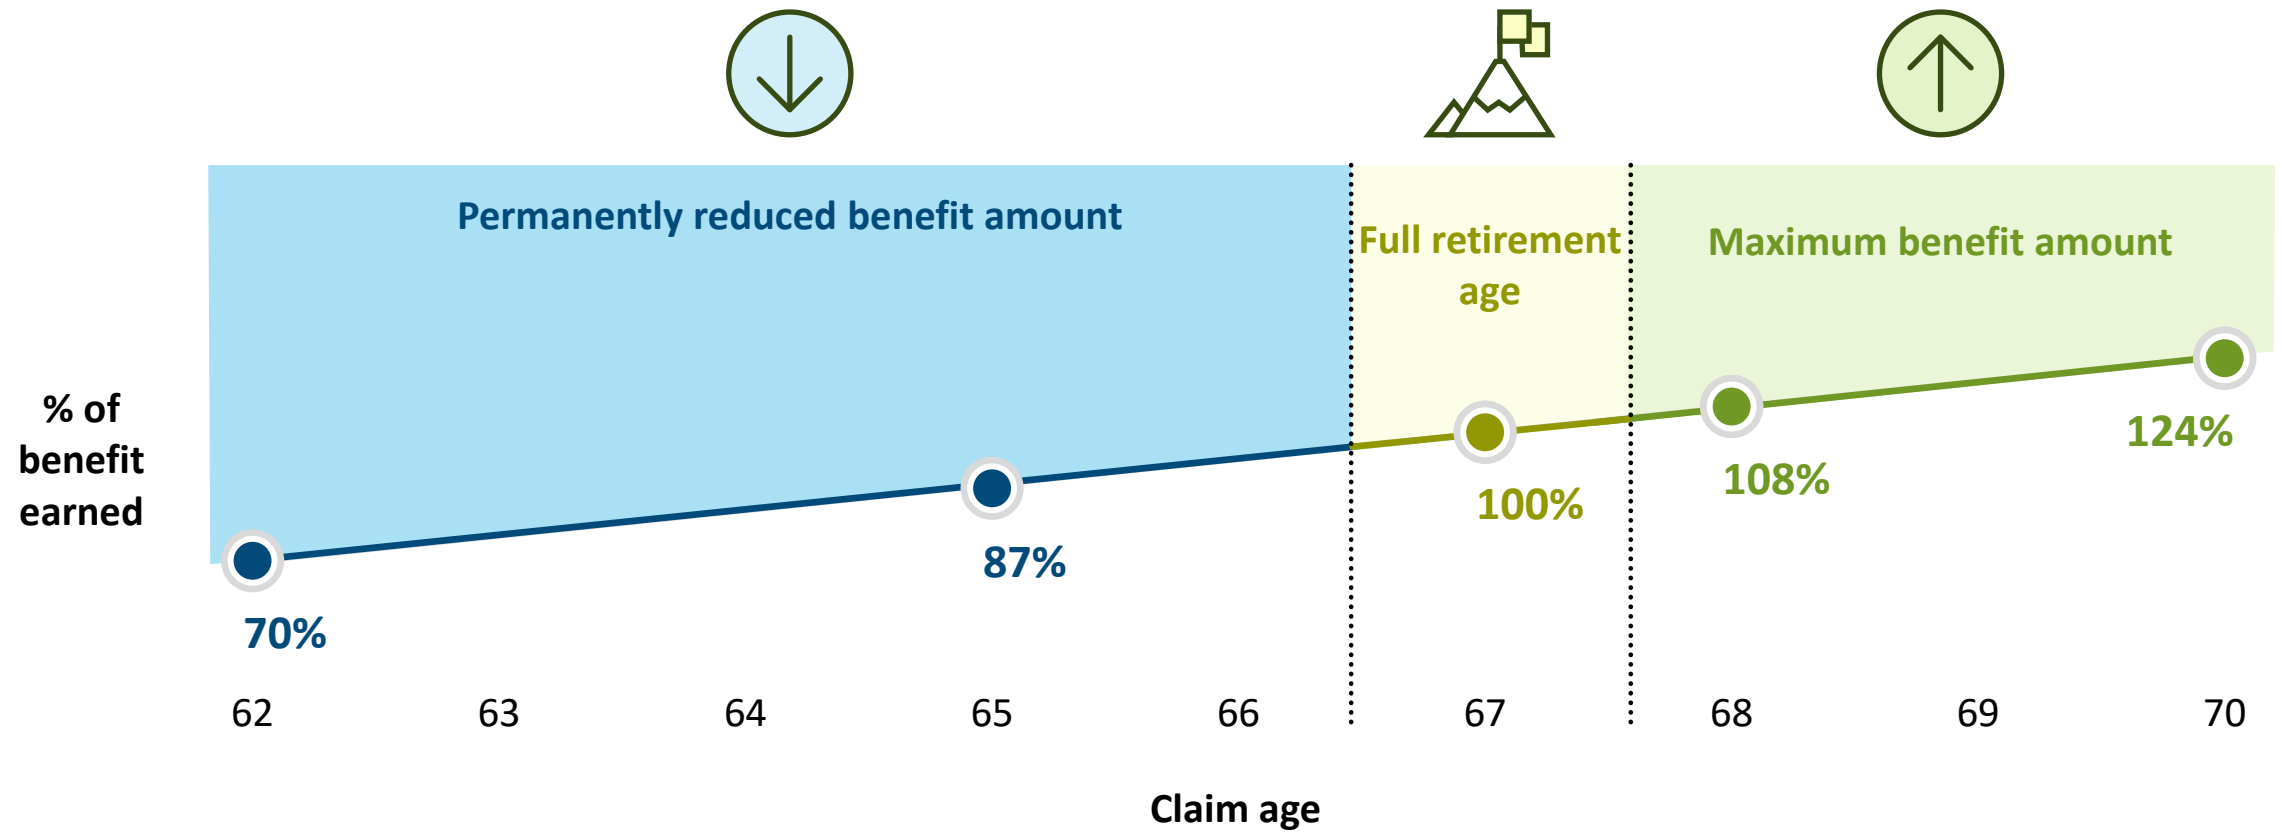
Permanently reduced benefit amount

Full retirement age

Maximum benefit amount

% of benefit earned

70%

87%

100%

108%

124%

| 62 | 63 | 64 | 65 | 66 | 67 | 68 | 69 | 70 |
|---|---|---|---|---|---|---|---|---|

Claim age